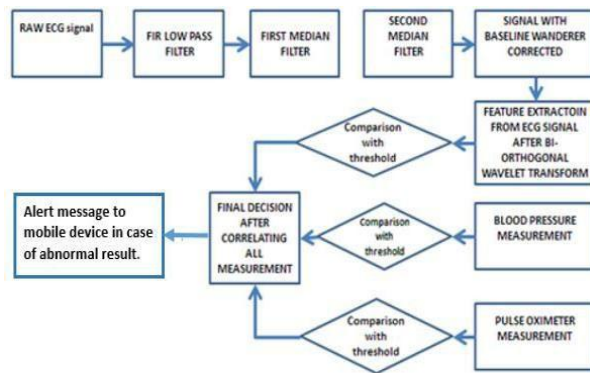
RAW ECG signal

FIR LOW PASS FILTER

FIRST MEDIAN FILTER

SECOND MEDIAN FILTER

SIGNAL WITH BASELINE WANDERER CORRECTED

FEATURE EXTRACTOIN FROM ECG SIGNAL AFTER BI-ORTHOGONAL WAVELET TRANSFORM

Comparison with threshold

FINAL DECISION AFTER CORRELATING ALL MEASUREMENT

Alert message to mobile device in case of abnormal result.

Comparison with threshold

BLOOD PRESSURE MEASUREMENT

Comparison with threshold

PULSE OXIMETER MEASUREMENT